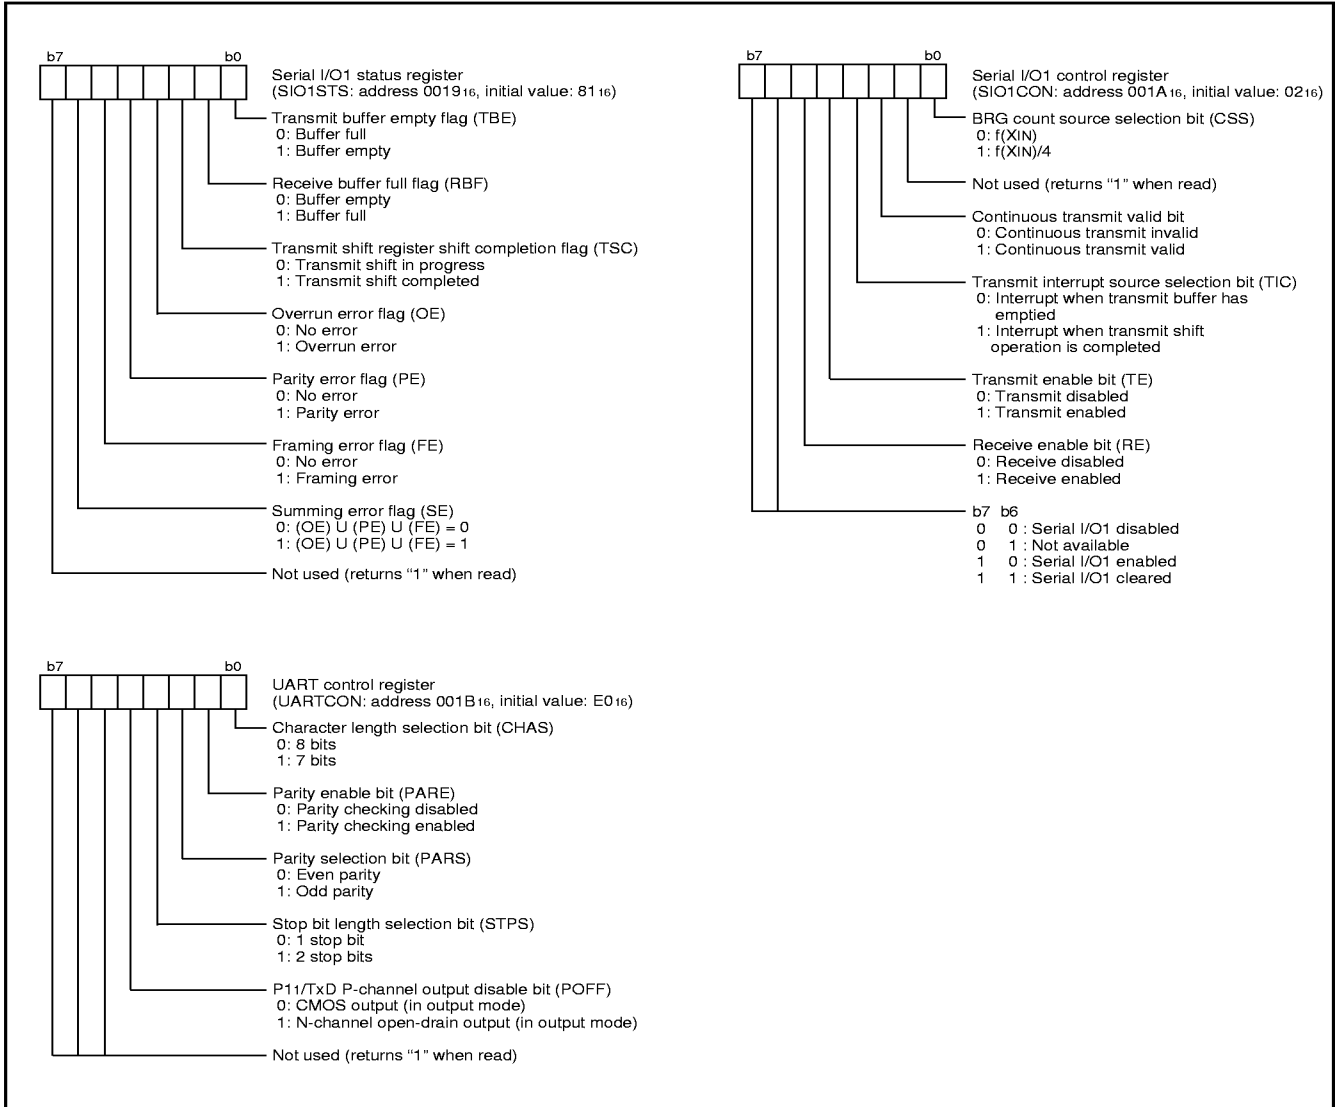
b7 b0

Serial I/O1 status register
(SIO1STS: address $0019_{16}$, initial value: $81_{16}$)

Transmit buffer empty flag (TBE)
0: Buffer full
1: Buffer empty

Receive buffer full flag (RBF)
0: Buffer empty
1: Buffer full

Transmit shift register shift completion flag (TSC)
0: Transmit shift in progress
1: Transmit shift completed

Overrun error flag (OE)
0: No error
1: Overrun error

Parity error flag (PE)
0: No error
1: Parity error

Framing error flag (FE)
0: No error
1: Framing error

Summing error flag (SE)
0: (OE) U (PE) U (FE) = 0
1: (OE) U (PE) U (FE) = 1

Not used (returns "1" when read)

b7 b0

Serial I/O1 control register
(SIO1CON: address $001A_{16}$, initial value: $02_{16}$)

BRG count source selection bit (CSS)
0: f(XIN)
1: f(XIN)/4

Not used (returns "1" when read)

Continuous transmit valid bit
0: Continuous transmit invalid
1: Continuous transmit valid

Transmit interrupt source selection bit (TIC)
0: Interrupt when transmit buffer has emptied
1: Interrupt when transmit shift operation is completed

Transmit enable bit (TE)
0: Transmit disabled
1: Transmit enabled

Receive enable bit (RE)
0: Receive disabled
1: Receive enabled

b7 b6
0 0 : Serial I/O1 disabled
0 1 : Not available
1 0 : Serial I/O1 enabled
1 1 : Serial I/O1 cleared

b7 b0

UART control register
(UARTCON: address $001B_{16}$, initial value: $E0_{16}$)

Character length selection bit (CHAS)
0: 8 bits
1: 7 bits

Parity enable bit (PARE)
0: Parity checking disabled
1: Parity checking enabled

Parity selection bit (PARS)
0: Even parity
1: Odd parity

Stop bit length selection bit (STPS)
0: 1 stop bit
1: 2 stop bits

$P1_1$/TxD P-channel output disable bit (POFF)
0: CMOS output (in output mode)
1: N-channel open-drain output (in output mode)

Not used (returns "1" when read)